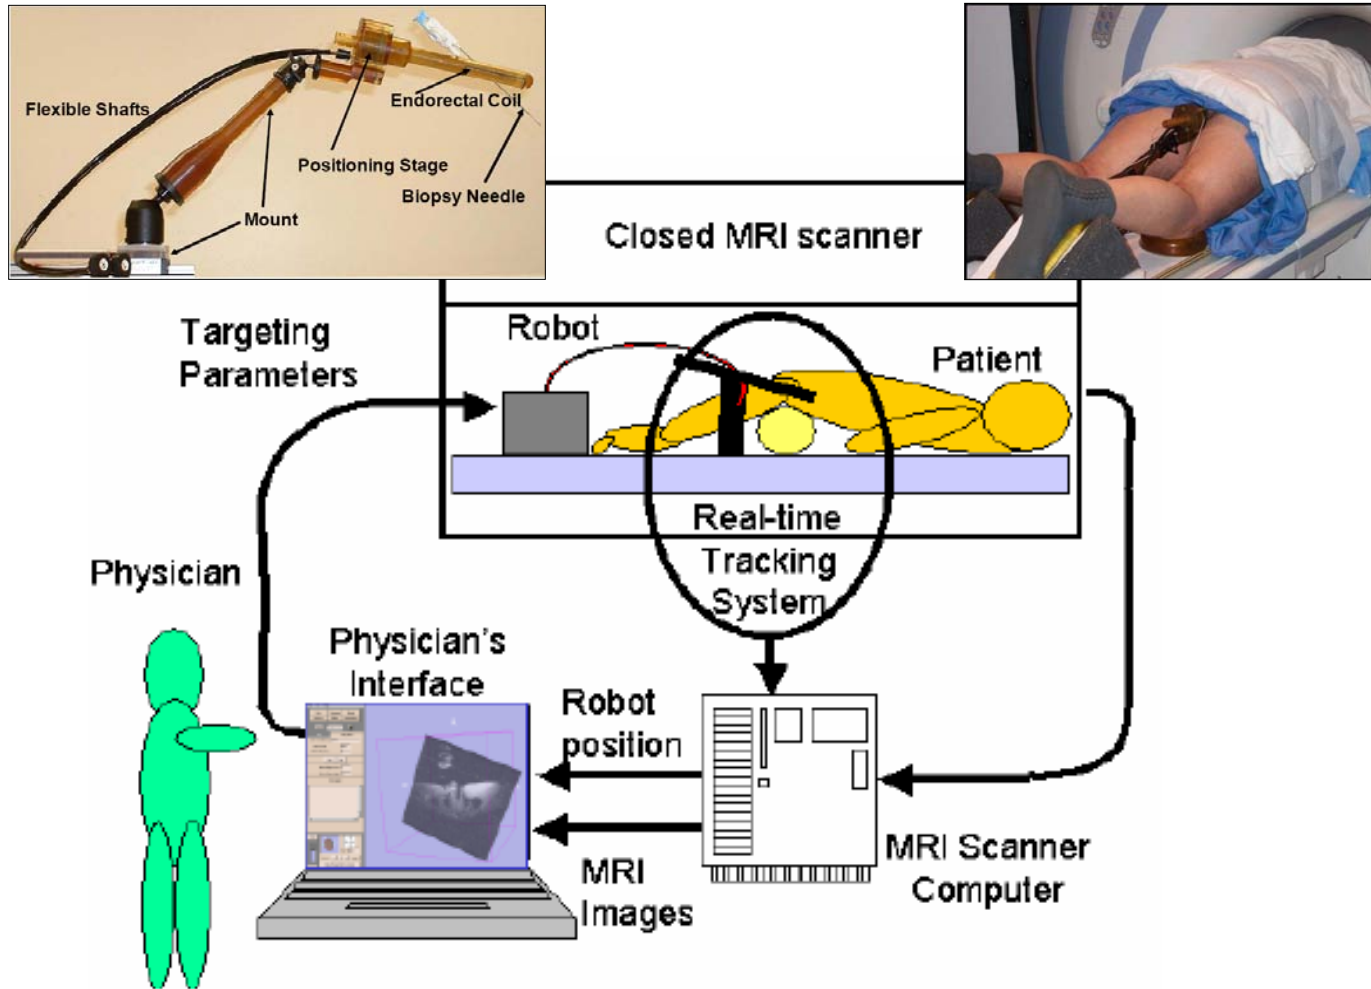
Flexible Shafts

Endorectal Coil

Positioning Stage

Biopsy Needle

Mount

Closed MRI scanner

Targeting Parameters

Robot

Patient

Real-time Tracking System

Physician

Physician's Interface

Robot position

MRI Images

MRI Scanner Computer